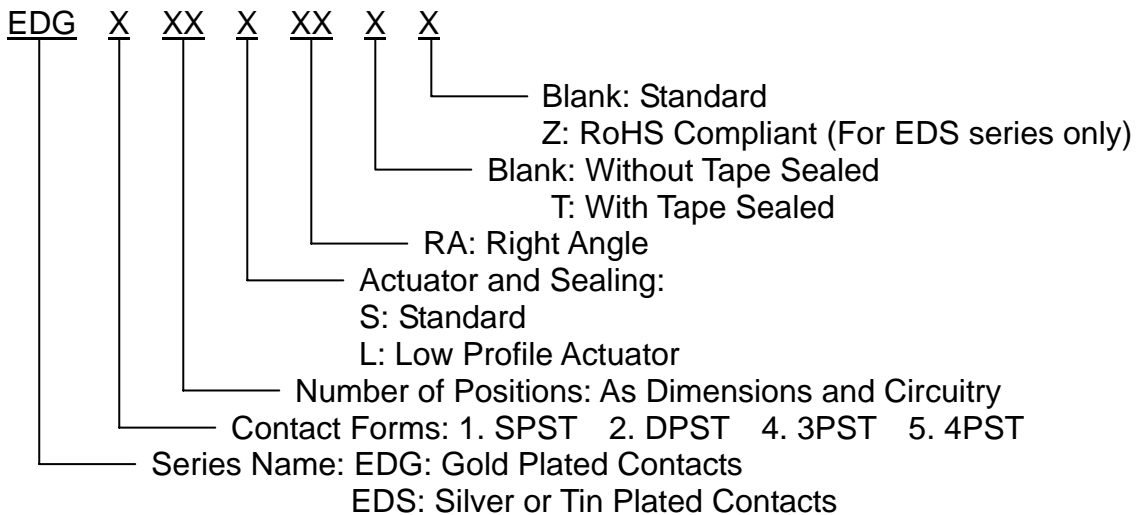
EDG X XX X XX X X

Blank: Standard
Z: RoHS Compliant (For EDS series only)

Blank: Without Tape Sealed
T: With Tape Sealed

RA: Right Angle

Actuator and Sealing:
S: Standard
L: Low Profile Actuator

Number of Positions: As Dimensions and Circuitry

Contact Forms: 1. SPST 2. DPST 4. 3PST 5. 4PST

Series Name: EDG: Gold Plated Contacts
EDS: Silver or Tin Plated Contacts